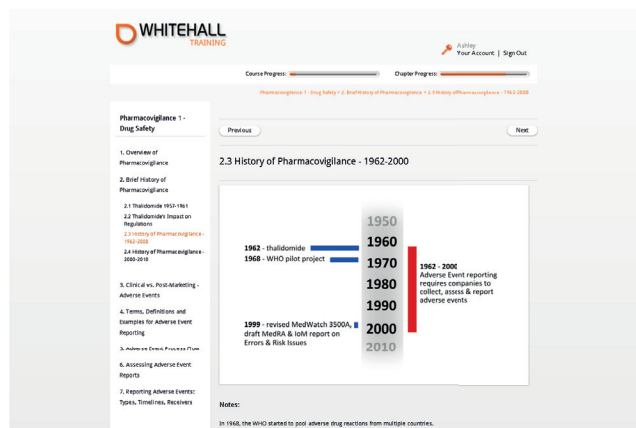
WHITEHALL
TRAINING

Ashley
Your Account | Sign Out

Course Progress:
Chapter Progress:

Pharmacovigilance 1 - Drug Safety > 2. Brief History of Pharmacovigilance > 2.3 History of Pharmacovigilance - 1962-2000

Pharmacovigilance 1 - Drug Safety

1. Overview of Pharmacovigilance

2. Brief History of Pharmacovigilance

2.1 Thalidomide 1957-1961

2.2 Thalidomide's Impact on Regulations

2.3 History of Pharmacovigilance - 1962-2000

2.4 History of Pharmacovigilance - 2000-2010

3. Clinical vs. Post-Marketing - Adverse Events

4. Terms, Definitions and Examples for Adverse Event Reporting

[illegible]

6. Assessing Adverse Event Reports

7. Reporting Adverse Events: Types, Timelines, Receivers

Previous

Next

2.3 History of Pharmacovigilance - 1962-2000

1950
1960
1970
1980
1990
2000
2010

1962 - thalidomide
1968 - WHO pilot project

1999 - revised MedWatch 3500A, draft MedRA & IoM report on Errors & Risk Issues

1962 - 2000
Adverse Event reporting requires companies to collect, assess & report adverse events

Notes:

In 1968, the WHO started to pool adverse drug reactions from multiple countries.